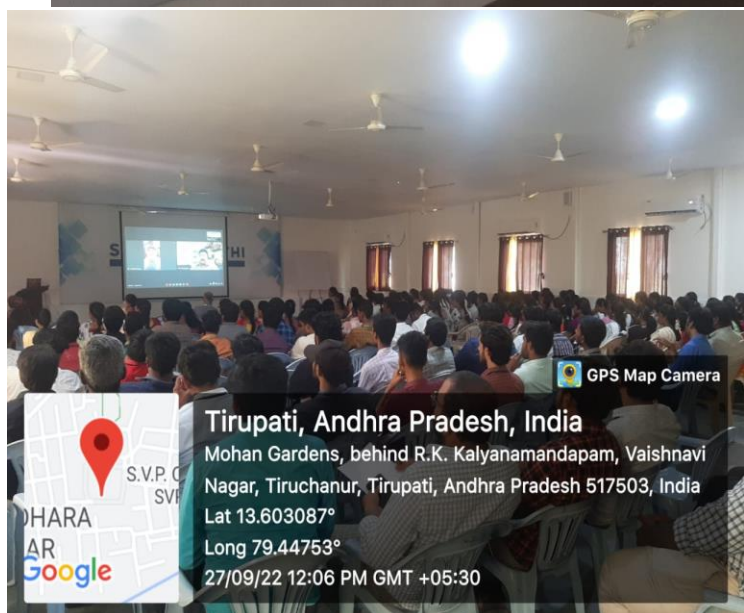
S THI

GPS Map Camera

Tirupati, Andhra Pradesh, India

Mohan Gardens, behind R.K. Kalyanamandapam, Vaishnavi Nagar, Tiruchanur, Tirupati, Andhra Pradesh 517503, India

Lat 13.603087°

Long 79.44753°

27/09/22 12:06 PM GMT +05:30

S.V.P. C
SVP
DHARA
AR
Google